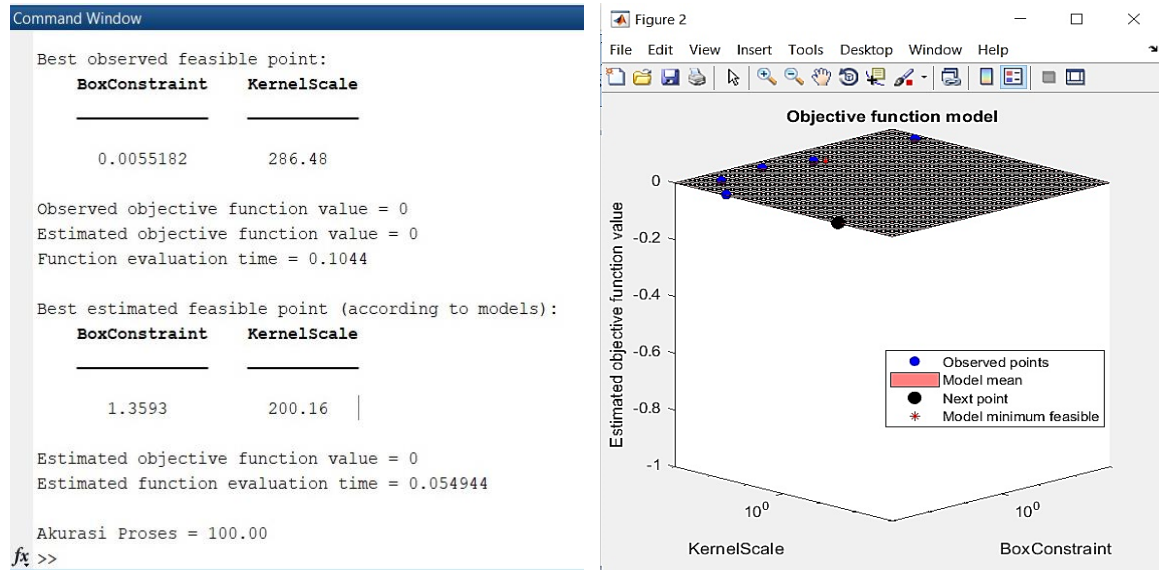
Command Window

Best observed feasible point:

| BoxConstraint | KernelScale |
|---|---|
| 0.0055182 | 286.48 |

Observed objective function value = 0
Estimated objective function value = 0
Function evaluation time = 0.1044

Best estimated feasible point (according to models):

| BoxConstraint | KernelScale |
|---|---|
| 1.3593 | 200.16 |

Estimated objective function value = 0
Estimated function evaluation time = 0.054944

Akurasi Proses = 100.00
$fx$ >>

Figure 2

File Edit View Insert Tools Desktop Window Help

Objective function model

0
-0.2
-0.4
-0.6
-0.8
-1

Estimated objective function value

Observed points
Model mean
Next point
Model minimum feasible

$10^0$
$10^0$

KernelScale
BoxConstraint